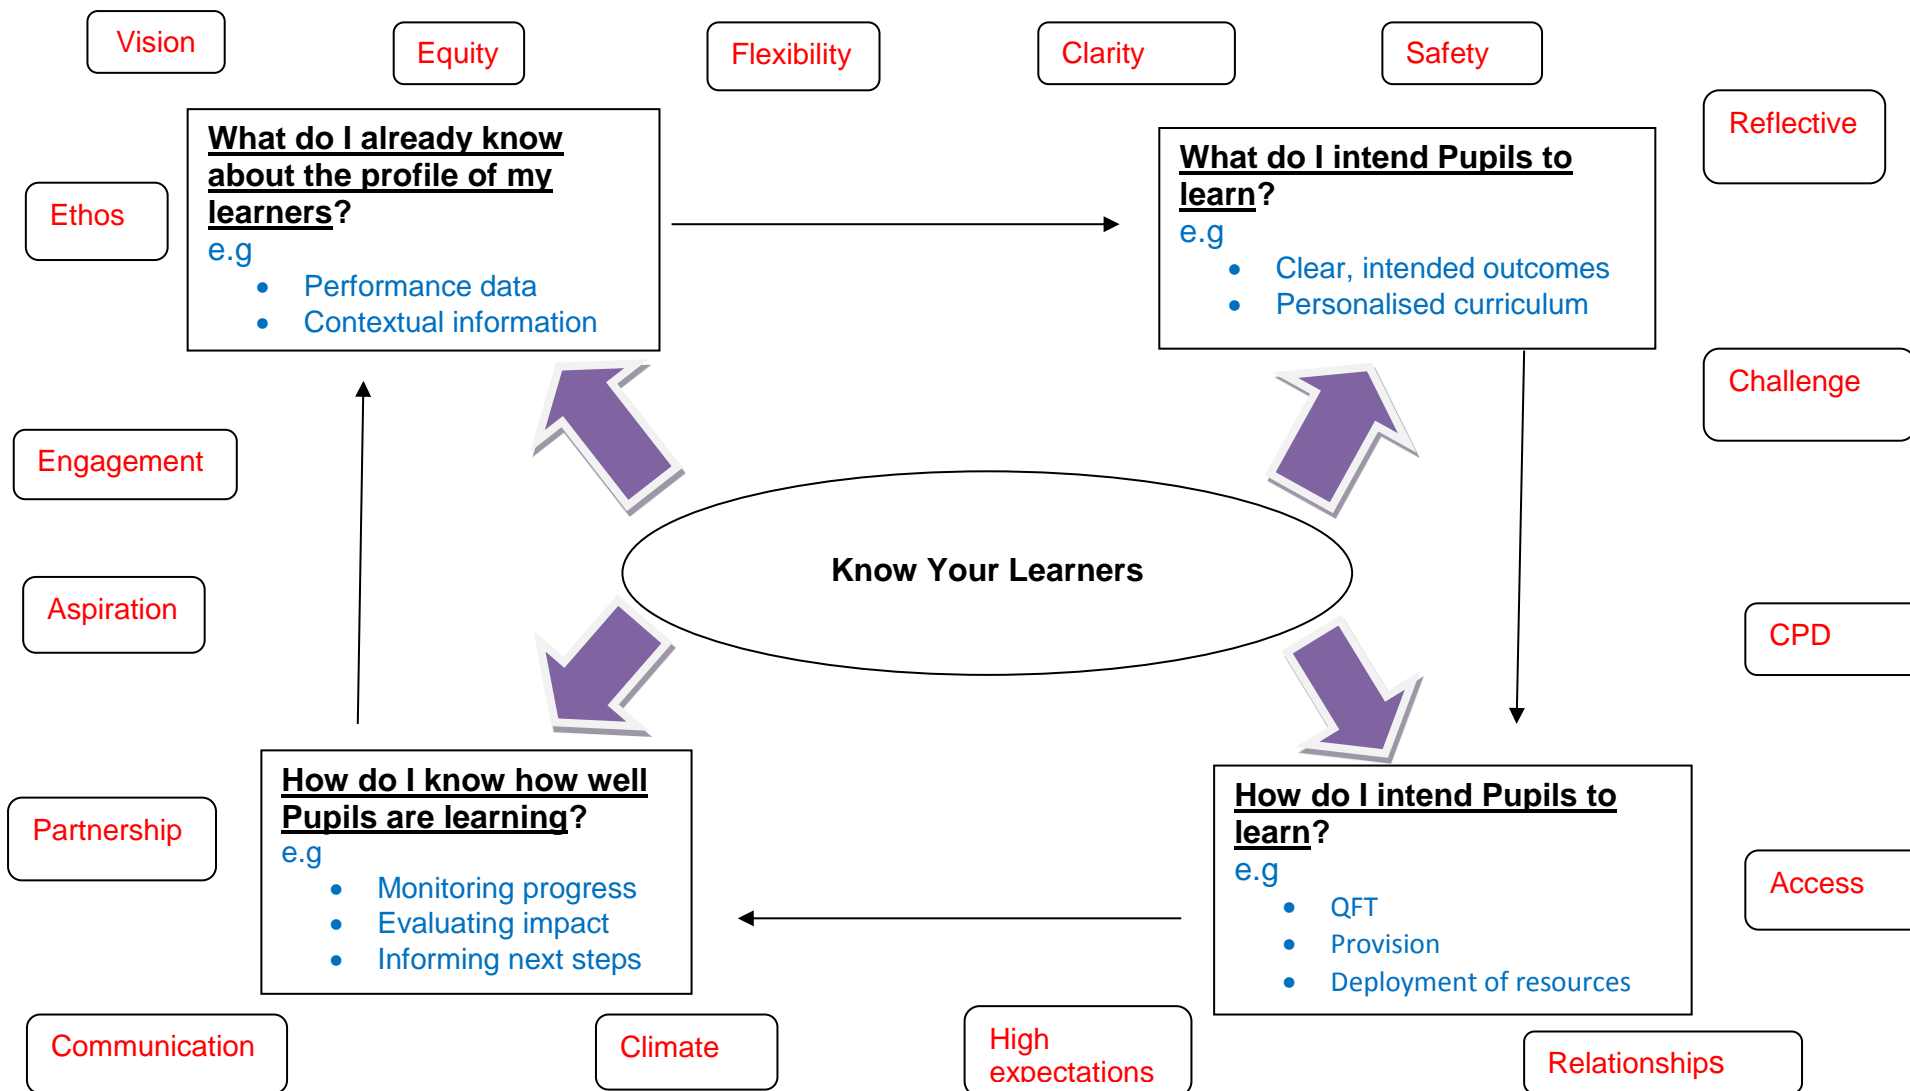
Vision

Equity

Flexibility

Clarity

Safety

Reflective

Ethos

**What do I already know about the profile of my learners?**
e.g
- Performance data
- Contextual information

**What do I intend Pupils to learn?**
e.g
- Clear, intended outcomes
- Personalised curriculum

Challenge

Engagement

Know Your Learners

Aspiration

CPD

Partnership

**How do I know how well Pupils are learning?**
e.g
- Monitoring progress
- Evaluating impact
- Informing next steps

**How do I intend Pupils to learn?**
e.g
- QFT
- Provision
- Deployment of resources

Access

Communication

Climate

High expectations

Relationships